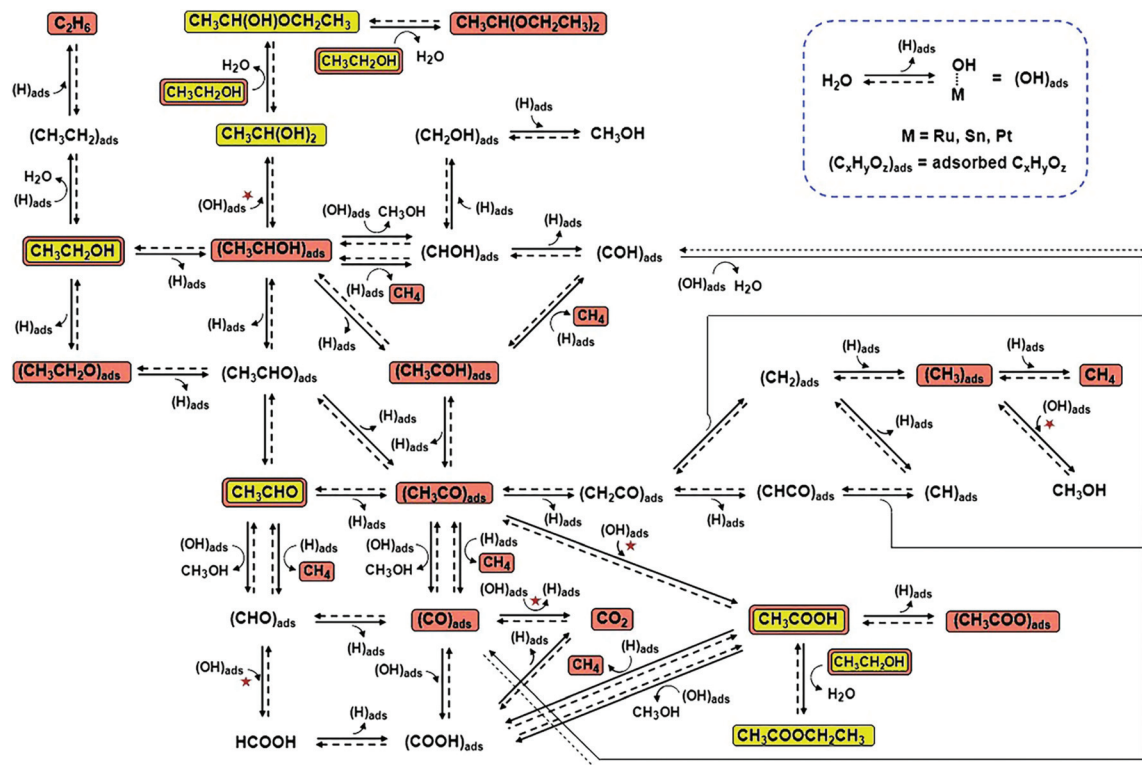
$C_2H_6$

$CH_3CH(OH)OCH_2CH_3$

$CH_3CH(OCH_2CH_3)_2$

$CH_3CH_2OH$

$H_2O$

$H_2O$

$CH_3CH_2OH$

$(H)_{ads}$

$(CH_3CH_2)_{ads}$

$CH_3CH(OH)_2$

$(H)_{ads}$

$(CH_2OH)_{ads}$

$CH_3OH$

$H_2O$

$(H)_{ads}$

$(OH)_{ads}$

$(OH)_{ads}$

$CH_3OH$

$(H)_{ads}$

$(H)_{ads}$

$CH_3CH_2OH$

$(H)_{ads}$

$(CH_3CHOH)_{ads}$

$(CHOH)_{ads}$

$(COH)_{ads}$

$(H)_{ads}$

$CH_4$

$(OH)_{ads}$

$H_2O$

$(H)_{ads}$

$(H)_{ads}$

$(H)_{ads}$

$CH_4$

$(H)_{ads}$

$(CH_3CH_2O)_{ads}$

$(CH_3CHO)_{ads}$

$(CH_3COH)_{ads}$

$(H)_{ads}$

$(H)_{ads}$

$(H)_{ads}$

$(CH_2)_{ads}$

$(CH_3)_{ads}$

$CH_4$

$(H)_{ads}$

$(OH)_{ads}$

$(H)_{ads}$

$(H)_{ads}$

$CH_3OH$

$CH_3CHO$

$(CH_3CO)_{ads}$

$(CH_2CO)_{ads}$

$(CHCO)_{ads}$

$(CH)_{ads}$

$(H)_{ads}$

$(H)_{ads}$

$(H)_{ads}$

$(OH)_{ads}$

$(OH)_{ads}$

$(H)_{ads}$

$(OH)_{ads}$

$(H)_{ads}$

$CH_3OH$

$CH_4$

$CH_3OH$

$CH_4$

$(OH)_{ads}$

$(H)_{ads}$

$(H)_{ads}$

$(CHO)_{ads}$

$(CO)_{ads}$

$CO_2$

$CH_3COOH$

$(CH_3COO)_{ads}$

$(H)_{ads}$

$(H)_{ads}$

$CH_4$

$(H)_{ads}$

$CH_3CH_2OH$

$(OH)_{ads}$

$(OH)_{ads}$

$(OH)_{ads}$

$H_2O$

$CH_3OH$

$(H)_{ads}$

$HCOOH$

$(COOH)_{ads}$

$CH_3COOCH_2CH_3$

$H_2O$ $\underset{}{\overset{(H)_{ads}}{\rightleftharpoons}}$ OH M = $(OH)_{ads}$

M = Ru, Sn, Pt

$(C_xH_yO_z)_{ads}$ = adsorbed $C_xH_yO_z$